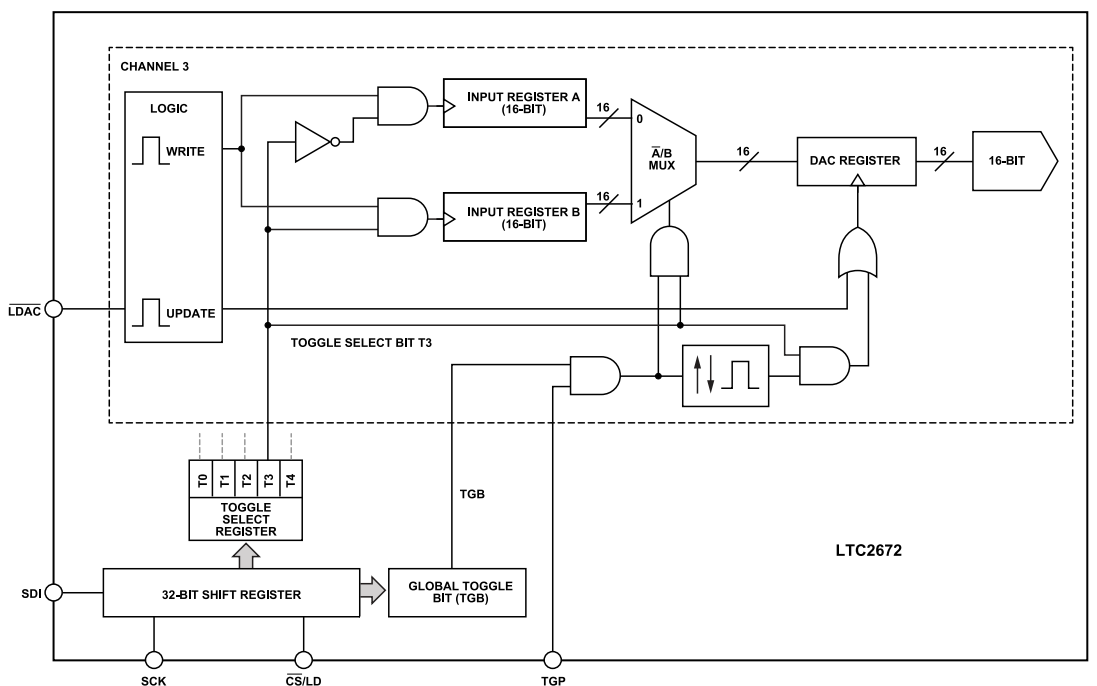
CHANNEL 3

LOGIC

WRITE

UPDATE

INPUT REGISTER A (16-BIT)

INPUT REGISTER B (16-BIT)

16

16

0

1

$\overline{A}$/B MUX

16

DAC REGISTER

16

16-BIT

$\overline{LDAC}$

TOGGLE SELECT BIT T3

T0 T1 T2 T3 T4

TOGGLE SELECT REGISTER

TGB

LTC2672

SDI

32-BIT SHIFT REGISTER

GLOBAL TOGGLE BIT (TGB)

SCK

$\overline{CS}$/LD

TGP